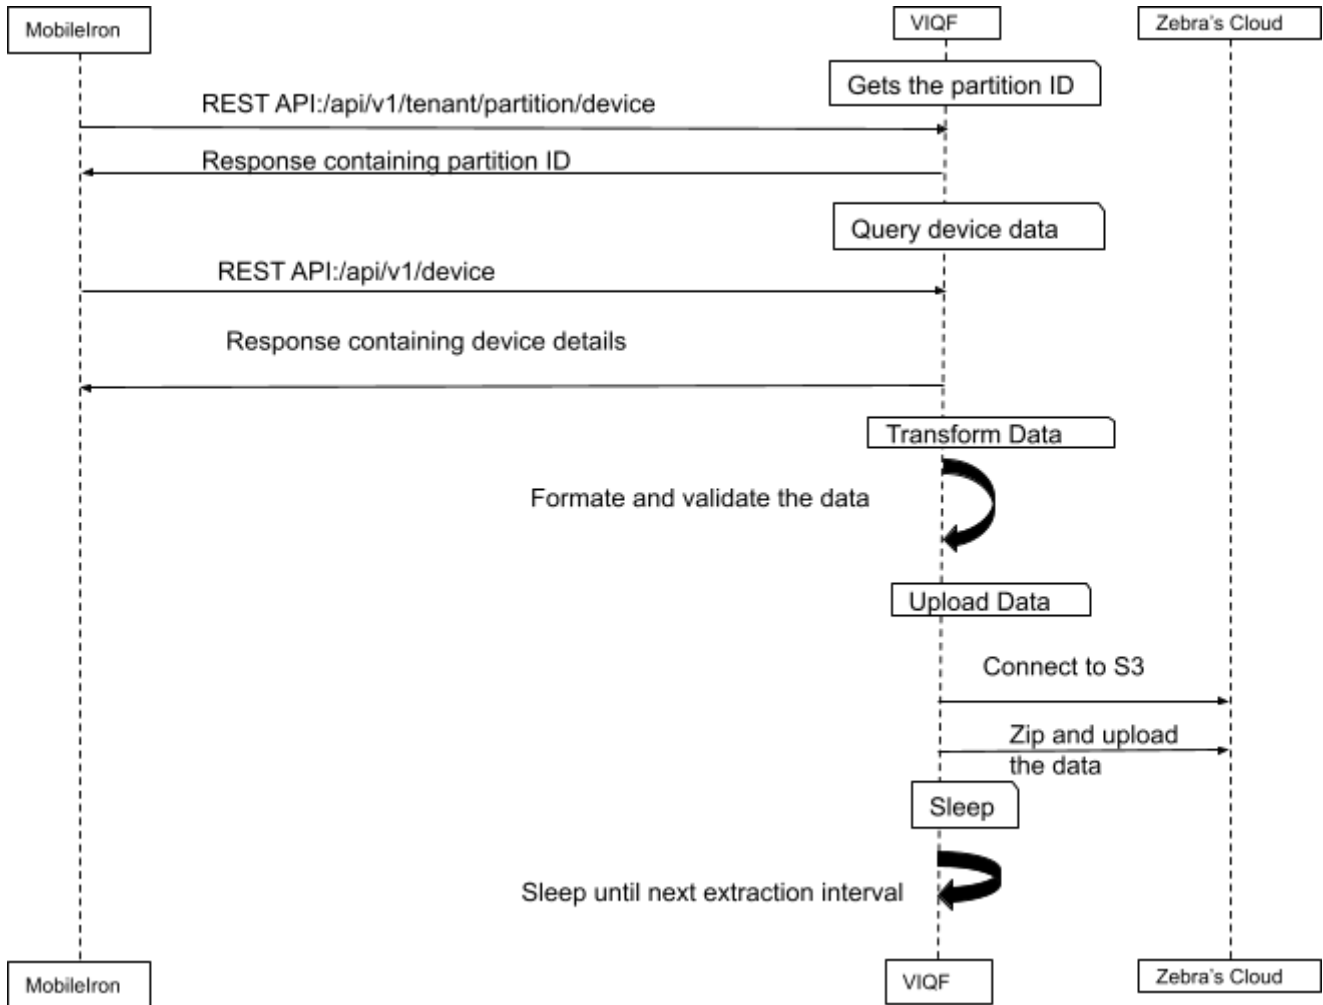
MobileIron

VIQF

Zebra's Cloud

Gets the partition ID

REST API:/api/v1/tenant/partition/device

Response containing partition ID

Query device data

REST API:/api/v1/device

Response containing device details

Transform Data

Formate and validate the data

Upload Data

Connect to S3

Zip and upload the data

Sleep

Sleep until next extraction interval

MobileIron

VIQF

Zebra's Cloud